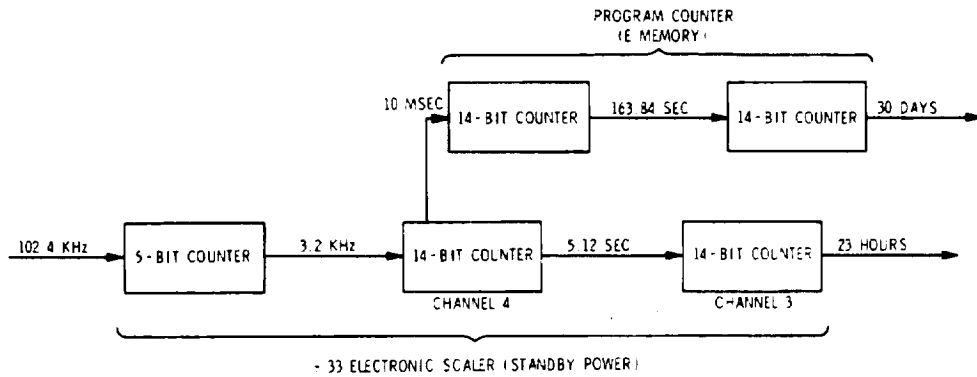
PROGRAM COUNTER
(E MEMORY)

10 MSEC

14-BIT COUNTER

163 84 SEC

14-BIT COUNTER

30 DAYS

102 4 KHz

5-BIT COUNTER

3.2 KHz

14-BIT COLNTER

CHANNEL 4

5.12 SEC

14-BIT COLNTER

CHANNEL 3

23 HOURS

- 33 ELECTRONIC SCALER (STANDBY POWER)